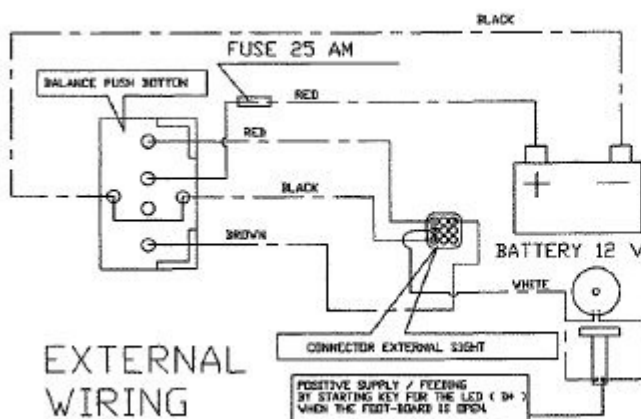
BLACK

FUSE 25 AM

BALANCE PUSH BOTTON

RED

RED

BLACK

BROWN

+

—

BATTERY 12 V

WHITE

CONNECTOR EXTERNAL SIGHT

EXTERNAL WIRING

POSITIVE SUPPLY / FEEDING BY STARTING KEY FOR THE LED ( D+ ) WHEN THE FOOT-BOARD IS OPEN